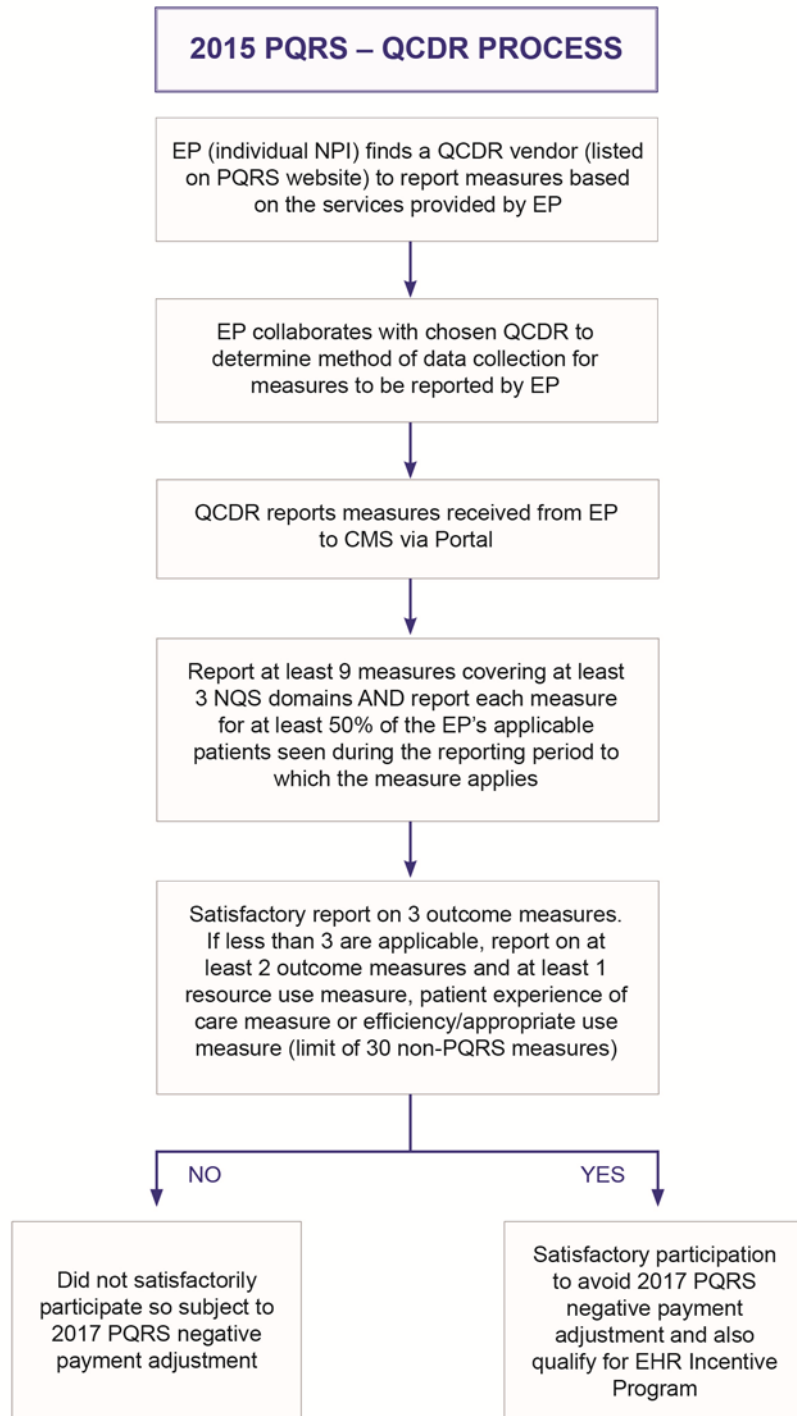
2015 PQRS – QCDR PROCESS

EP (individual NPI) finds a QCDR vendor (listed on PQRS website) to report measures based on the services provided by EP

EP collaborates with chosen QCDR to determine method of data collection for measures to be reported by EP

QCDR reports measures received from EP to CMS via Portal

Report at least 9 measures covering at least 3 NQS domains AND report each measure for at least 50% of the EP's applicable patients seen during the reporting period to which the measure applies

Satisfactory report on 3 outcome measures. If less than 3 are applicable, report on at least 2 outcome measures and at least 1 resource use measure, patient experience of care measure or efficiency/appropriate use measure (limit of 30 non-PQRS measures)

NO

YES

Did not satisfactorily participate so subject to 2017 PQRS negative payment adjustment

Satisfactory participation to avoid 2017 PQRS negative payment adjustment and also qualify for EHR Incentive Program